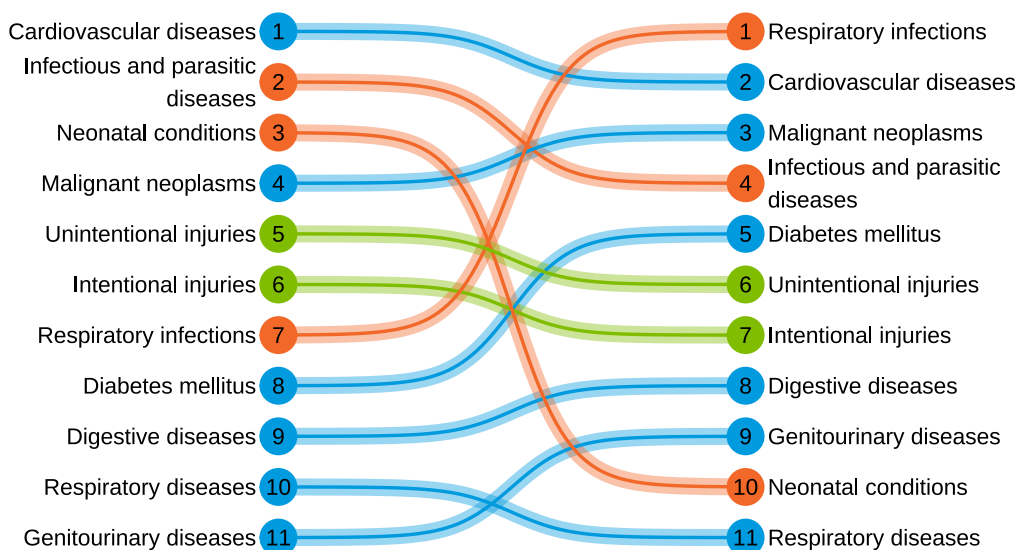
Cardiovascular diseases 1
Infectious and parasitic diseases 2
Neonatal conditions 3
Malignant neoplasms 4
Unintentional injuries 5
Intentional injuries 6
Respiratory infections 7
Diabetes mellitus 8
Digestive diseases 9
Respiratory diseases 10
Genitourinary diseases 11

1 Respiratory infections
2 Cardiovascular diseases
3 Malignant neoplasms
4 Infectious and parasitic diseases
5 Diabetes mellitus
6 Unintentional injuries
7 Intentional injuries
8 Digestive diseases
9 Genitourinary diseases
10 Neonatal conditions
11 Respiratory diseases